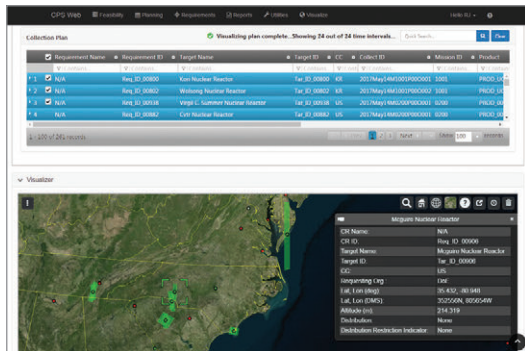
CPS Web  Feasibility  Planning  Requirements  Reports  Utilities  Visualize  Hello RU

Collection Plan  Visualizing plan complete...Showing 24 out of 24 time intervals...  Quick Search...  Clear

| | Requirement Name | Requirement ID | Target Name | Target ID | CC | Collect ID | Mission ID | Product |
|---|---|---|---|---|---|---|---|---|
| 1 | N/A | Req_ID_00800 | Kori Nuclear Reactor | Tar_ID_00800 | KR | 2017May14M1001P00C001 | 1001 | PROD_ |
| 2 | N/A | Req_ID_00802 | Wolsong Nuclear Reactor | Tar_ID_00802 | KR | 2017May14M1001P00C001 | 1001 | PROD_ |
| 3 | N/A | Req_ID_00938 | Virgil C. Summer Nuclear Reactor | Tar_ID_00938 | US | 2017May14M0200P00C001 | 0200 | PROD_ |
| 4 | N/A | Req_ID_00882 | Cvtr Nuclear Reactor | Tar_ID_00882 | US | 2017May14M0200P00C001 | 0200 | PROD_ |

1 - 100 of 241 records  1  Next  Show 100  records

Visualizer

Mcguire Nuclear Reactor

| | |
|---|---|
| CR Name: | N/A |
| CR ID: | Req_ID_00906 |
| Target Name: | Mcguire Nuclear Reactor |
| Target ID: | Tar_ID_00906 |
| CC: | US |
| Requesting Org: | Dirt |
| Lat, Lon (deg): | 35.432, -80.948 |
| Lat, Lon (DMS): | 352556N, 805654W |
| Altitude (m): | 214.319 |
| Distribution: | None |
| Distribution Restriction Indicator: | None |